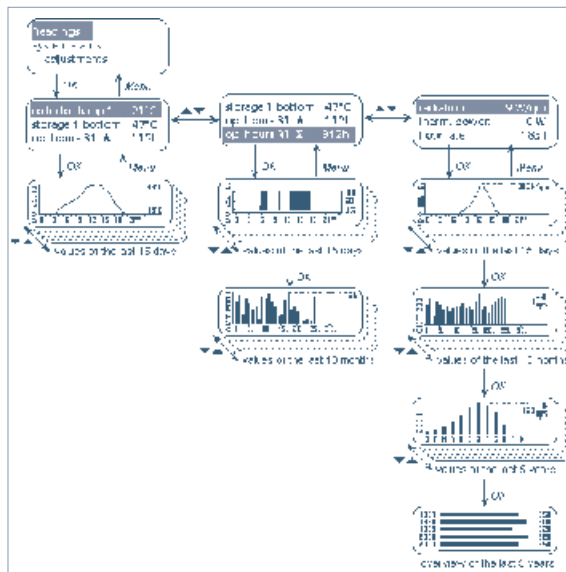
Readings
system test
adjustments

OK
Menu

collector temp.1 21°C
storage 1 bottom 47°C
op. hours R1 A 11h

OK
Menu

values of the last 15 days

storage 1 bottom 47°C
op. hours R1 A 11h
op. hours R1 Σ 912h

OK
Menu

values of the last 14 days

OK

values of the last 10 months

heat quant. MWh
therm. power 0 W
flow rate l/h

OK
Menu

values of the last 14 days

OK

values of the last 12 months

OK

values of the last 6 years

OK

overview of the last 6 years